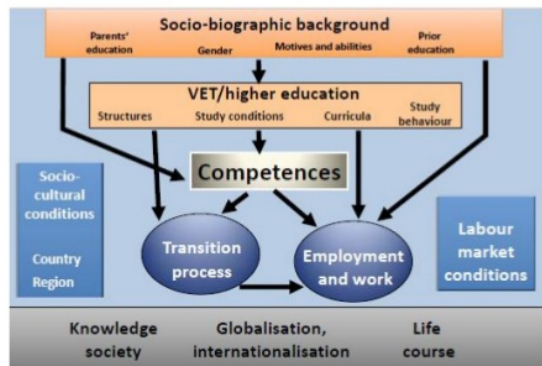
Socio-biographic background

Parents' education

Gender

Motives and abilities

Prior education

VET/higher education

Structures

Study conditions

Curricula

Study behaviour

Competences

Socio-cultural conditions

Country

Region

Transition process

Employment and work

Labour market conditions

Knowledge society

Globalisation, internationalisation

Life course